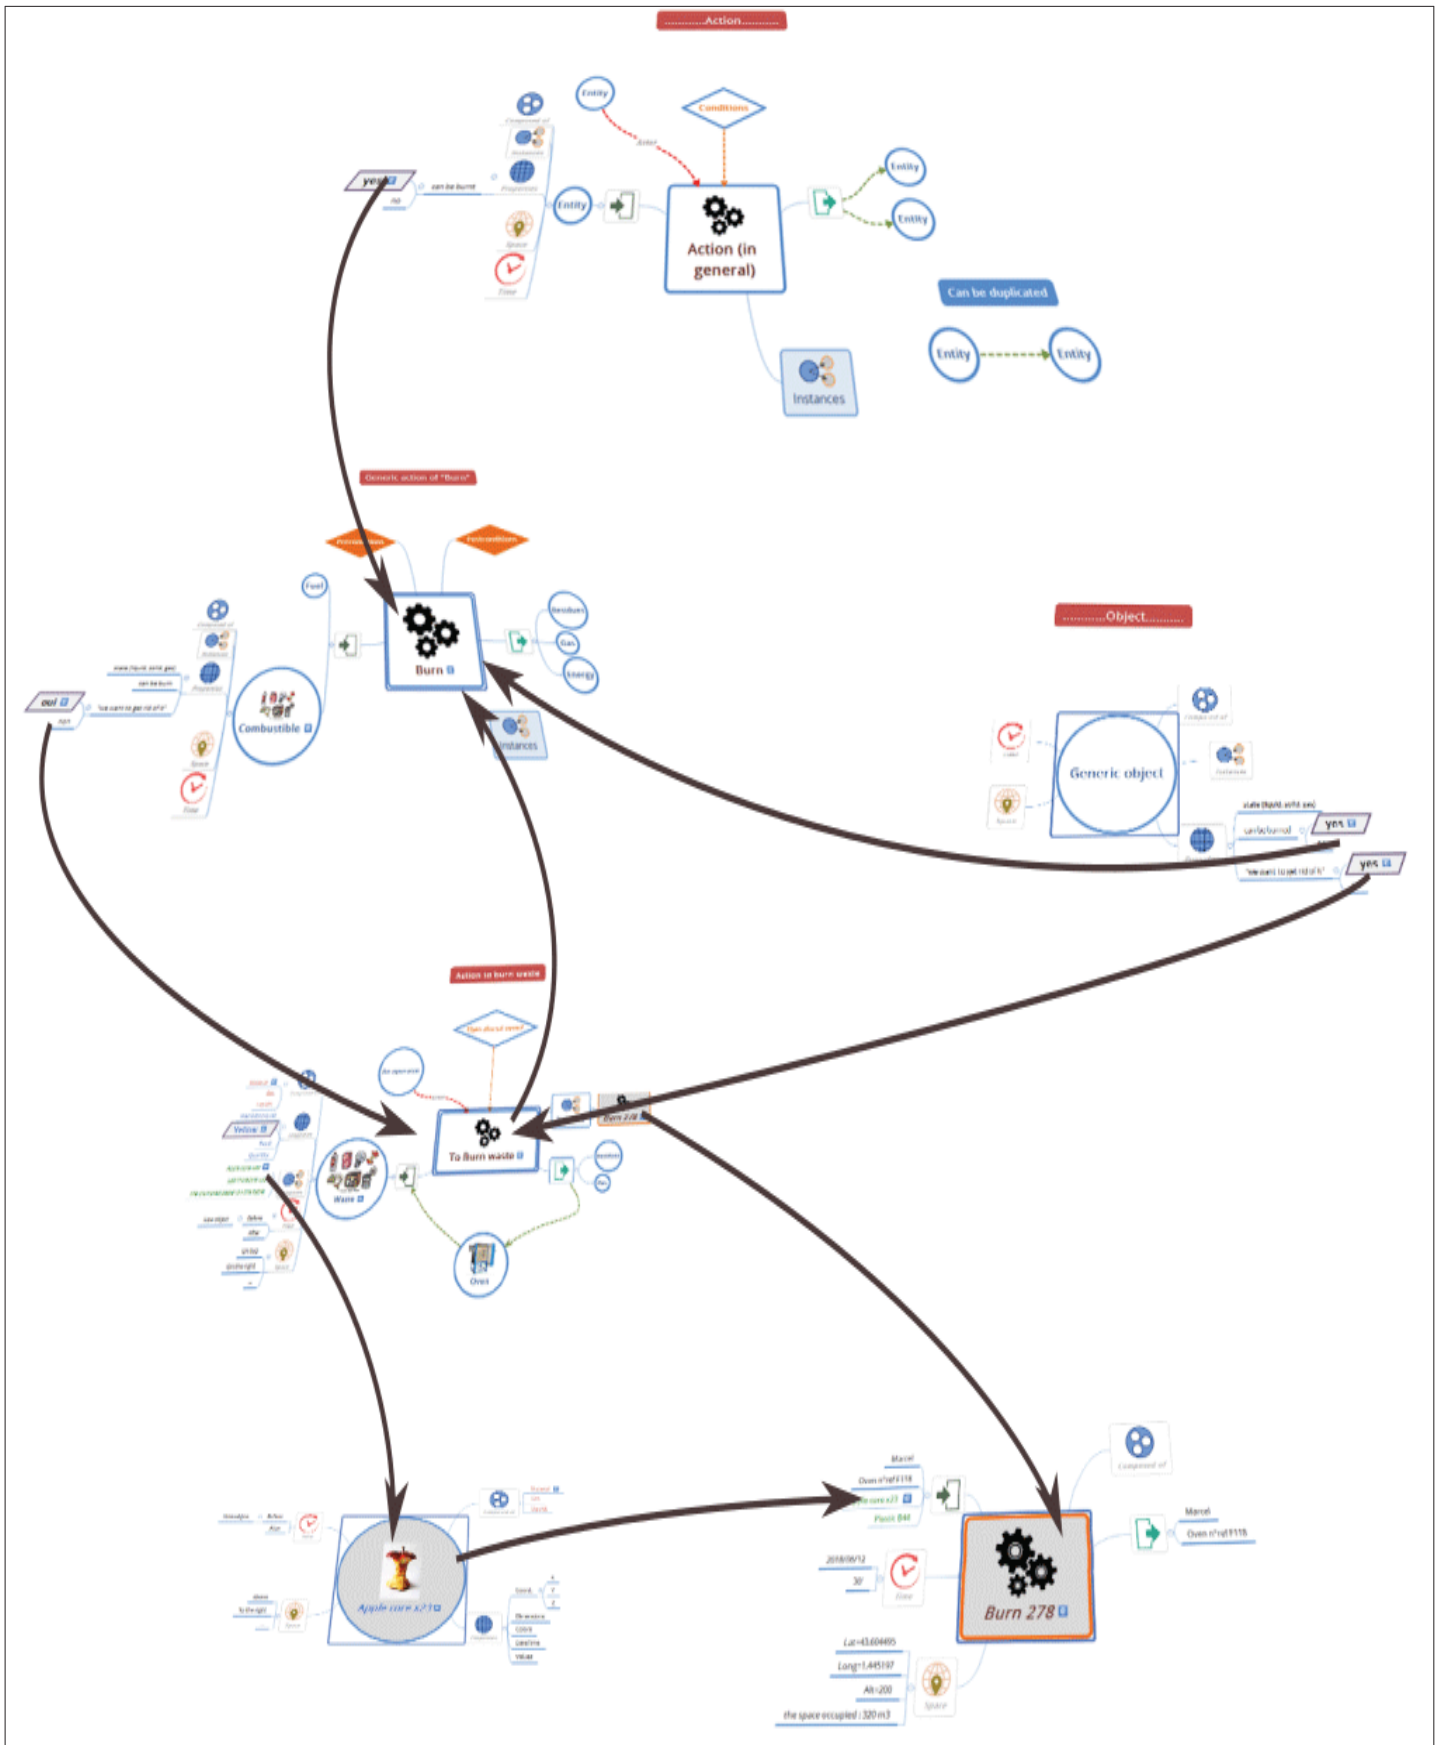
..........Action..........

Entity

Conditions

Actor

Composed of

Instances

Properties

yes

no

can be burnt

Entity

Space

Time

Action (in general)

Entity

Entity

Can be duplicated

Entity

Entity

Instances

Generic action of "Burn"

Prerequisites

Postconditions

Fuel

Composed of

Instances

Properties

oui

non

state (liquid, solid, gas)

can be burn

"we want to get rid of it"

Space

Time

Combustible

Burn

Residues

Gas

Energy

Instances

..........Object..........

Time

Composed of

Instances

Generic object

Space

state (liquid, solid, gas)

can be burnt

yes

yes

"we want to get rid of it"

Action to burn waste

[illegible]

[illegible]

To Burn waste

Burn 278

Yellow

Waste

Oven

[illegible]

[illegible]

Apple core x21

Marcel

Oven n°ref F118

Apple core x21

Plastic 840

Composed of

Marcel

Oven n°ref F118

2018/08/12

30'

Time

Burn 278

Lat=43.604495

Long=1.445197

Alt=200

the space occupied : 320 m3

Space